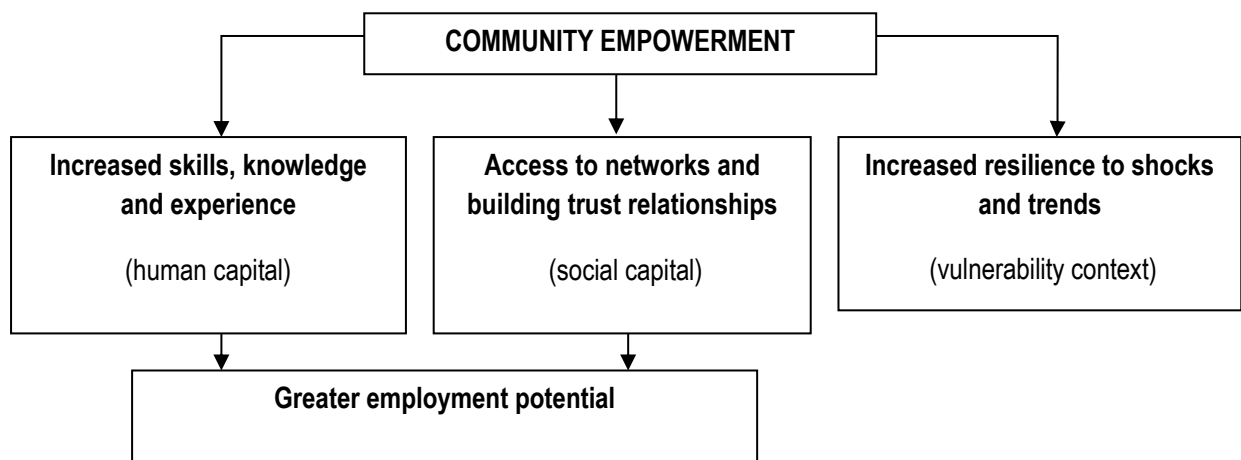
COMMUNITY EMPOWERMENT

Increased skills, knowledge and experience

(human capital)

Access to networks and building trust relationships

(social capital)

Increased resilience to shocks and trends

(vulnerability context)

Greater employment potential